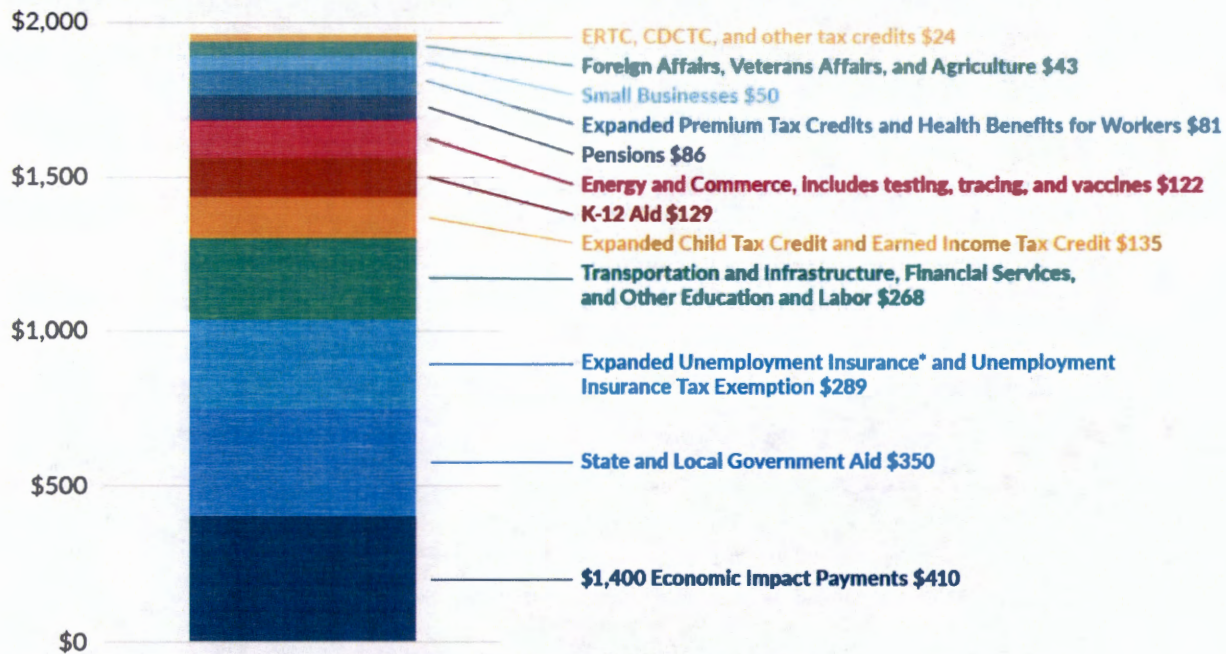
$2,000
$1,500
$1,000
$500
$0

ERTC, CDCTC, and other tax credits $24
Foreign Affairs, Veterans Affairs, and Agriculture $43
Small Businesses $50
Expanded Premium Tax Credits and Health Benefits for Workers $81
Pensions $86
Energy and Commerce, includes testing, tracing, and vaccines $122
K-12 Aid $129
Expanded Child Tax Credit and Earned Income Tax Credit $135
Transportation and Infrastructure, Financial Services, and Other Education and Labor $268
Expanded Unemployment Insurance* and Unemployment Insurance Tax Exemption $289
State and Local Government Aid $350
$1,400 Economic Impact Payments $410